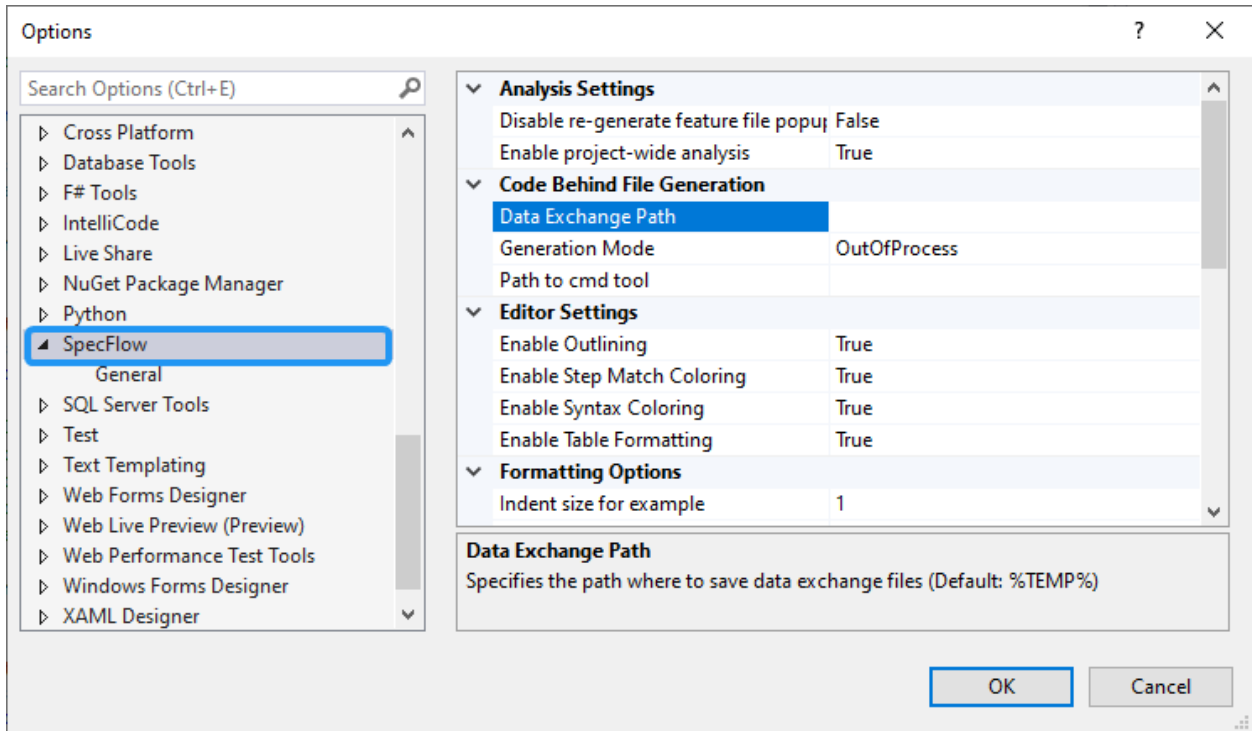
Options

?

Search Options (Ctrl+E)

Cross Platform
Database Tools
F# Tools
IntelliCode
Live Share
NuGet Package Manager
Python
SpecFlow
General
SQL Server Tools
Test
Text Templating
Web Forms Designer
Web Live Preview (Preview)
Web Performance Test Tools
Windows Forms Designer
XAML Designer

| Analysis Settings | |
|---|---|
| Disable re-generate feature file popu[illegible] | False |
| Enable project-wide analysis | True |
| **Code Behind File Generation** | |
| Data Exchange Path | |
| Generation Mode | OutOfProcess |
| Path to cmd tool | |
| **Editor Settings** | |
| Enable Outlining | True |
| Enable Step Match Coloring | True |
| Enable Syntax Coloring | True |
| Enable Table Formatting | True |
| **Formatting Options** | |
| Indent size for example | 1 |

Data Exchange Path
Specifies the path where to save data exchange files (Default: %TEMP%)

OK
Cancel